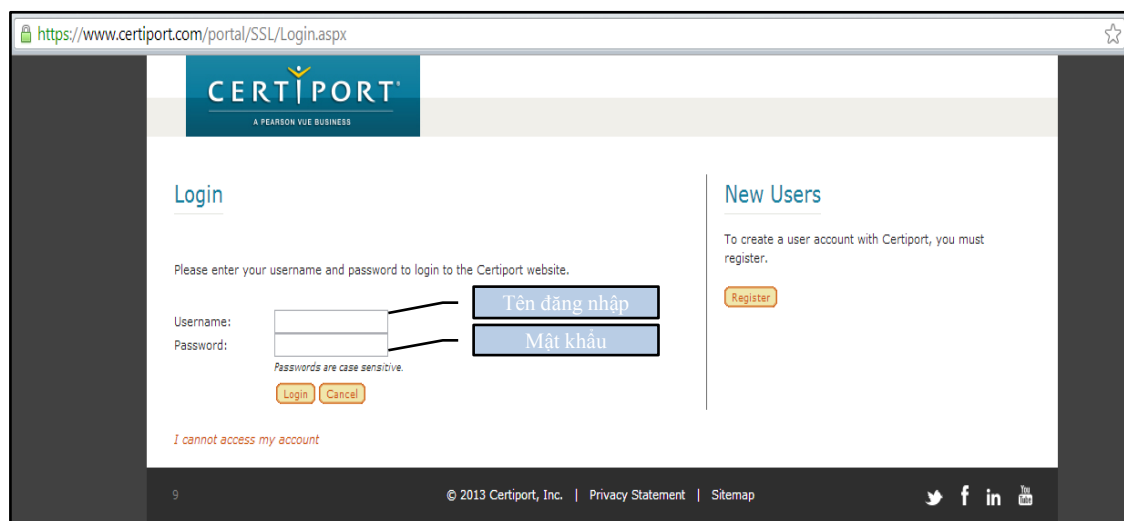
https://www.certiport.com/portal/SSL/Login.aspx

CERTIPORT
A PEARSON VUE BUSINESS

Login

Please enter your username and password to login to the Certiport website.

Username:
Password:

Tên đăng nhập
Mật khẩu

Passwords are case sensitive.

Login Cancel

I cannot access my account

New Users

To create a user account with Certiport, you must register.

Register

9

© 2013 Certiport, Inc. | Privacy Statement | Sitemap

f in You Tube